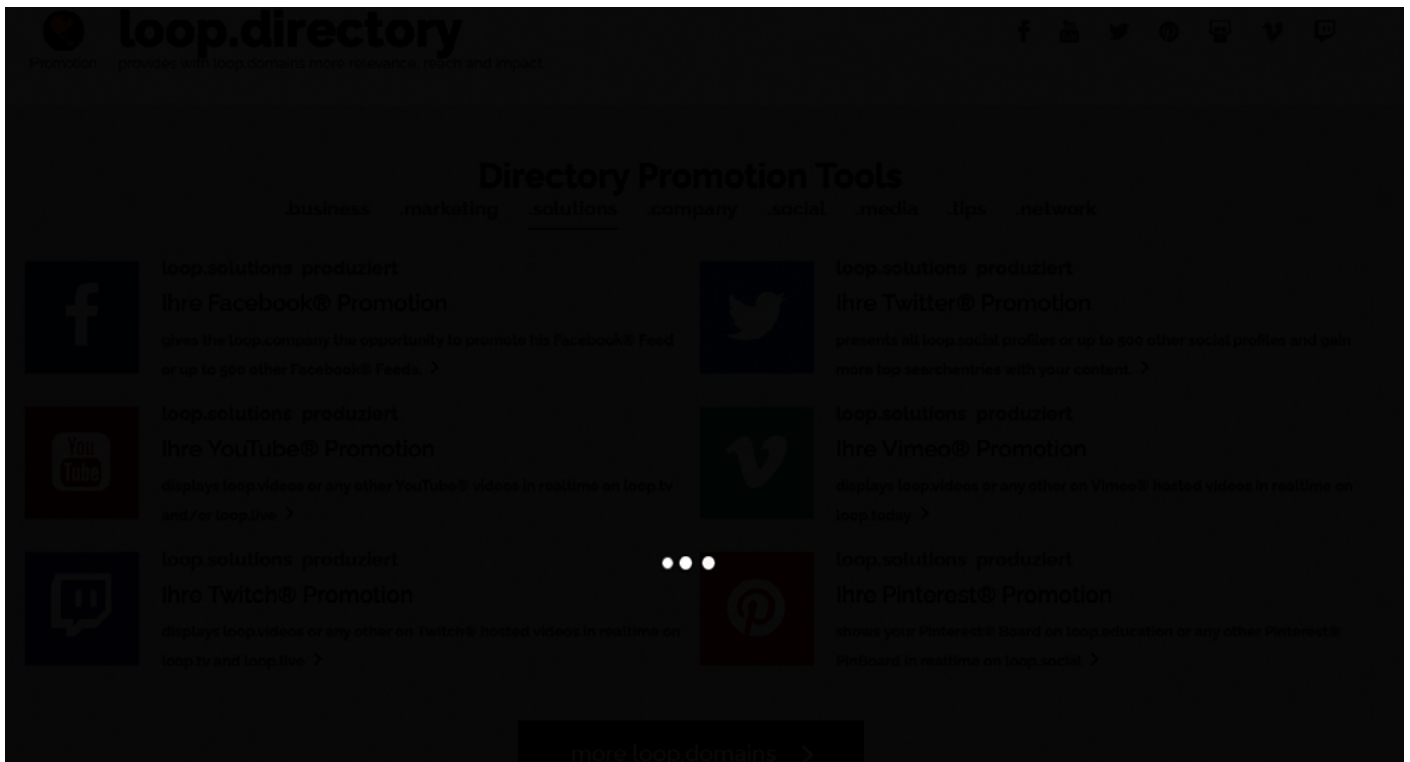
loop.directory

Promotion provides with loop.domains more relevance, reach and impact.

Directory Promotion Tools

.business .marketing .solutions .company .social .media .tips .network

loop.solutions produziert

Ihre Facebook® Promotion

gives the loop.company the opportunity to promote his Facebook® Feed or up to 500 other Facebook® Feeds. >

loop.solutions produziert

Ihre Twitter® Promotion

presents all loop.social profiles or up to 500 other social profiles and gain more top searchentries with your content. >

loop.solutions produziert

Ihre YouTube® Promotion

displays loop.videos or any other YouTube® videos in realtime on loop.tv and /or loop.live >

loop.solutions produziert

Ihre Vimeo® Promotion

displays loop.videos or any other on Vimeo® hosted videos in realtime on loop.today >

loop.solutions produziert

Ihre Twitch® Promotion

displays loop.videos or any other on Twitch® hosted videos in realtime on loop.tv and loop.live >

loop.solutions produziert

Ihre Pinterest® Promotion

shows your Pinterest® Board on loop.education or any other Pinterest® PinBoard in realtime on loop.social >

more loop.domains >